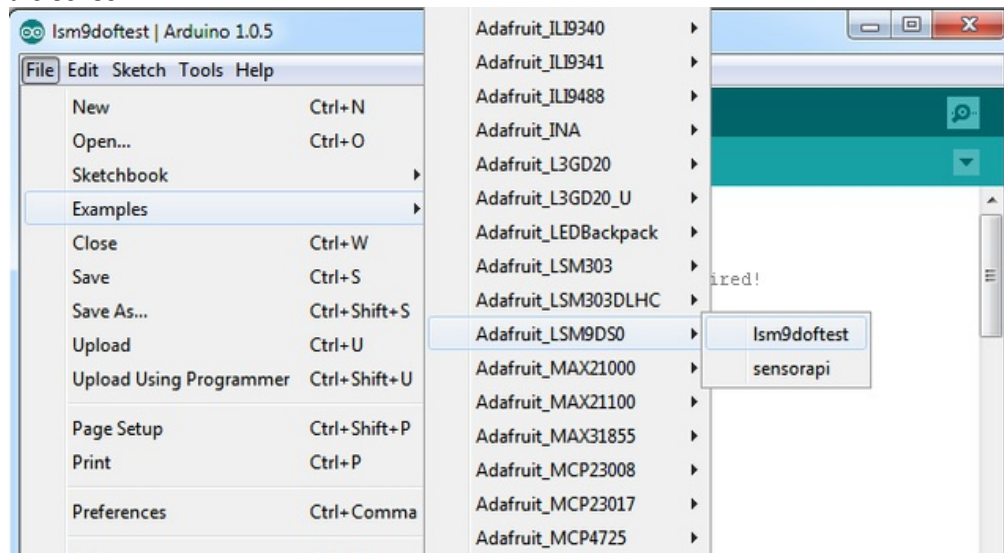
lsm9doftest | Arduino 1.0.5

File Edit Sketch Tools Help

New Ctrl+N
Open... Ctrl+O
Sketchbook
Examples
Close Ctrl+W
Save Ctrl+S
Save As... Ctrl+Shift+S
Upload Ctrl+U
Upload Using Programmer Ctrl+Shift+U
Page Setup Ctrl+Shift+P
Print Ctrl+P
Preferences Ctrl+Comma

Adafruit_ILI9340
Adafruit_ILI9341
Adafruit_ILI9488
Adafruit_INA
Adafruit_L3GD20
Adafruit_L3GD20_U
Adafruit_LEDBackpack
Adafruit_LSM303
Adafruit_LSM303DLHC
Adafruit_LSM9DS0
Adafruit_MAX21000
Adafruit_MAX21100
Adafruit_MAX31855
Adafruit_MCP23008
Adafruit_MCP23017
Adafruit_MCP4725

lsm9doftest
sensorapi

ired!